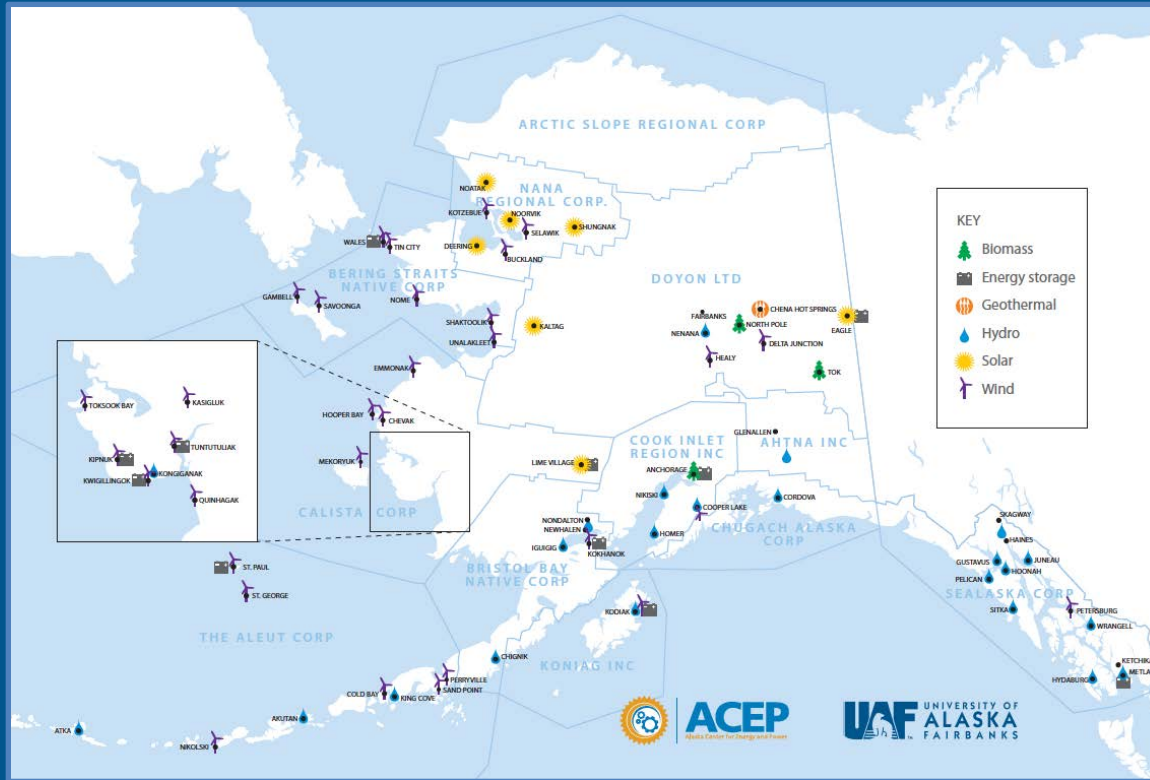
ARCTIC SLOPE REGIONAL CORP

NANA REGIONAL CORP.

NOATAK
KOTZEBUE
NOORVIK
SELAWIK
SHUNGNAK
DEERING
BUCKLAND
WALES
TIN CITY

BERING STRAITS NATIVE CORP

GAMBELL
SAVOONGA
NOME
SHAKTOOLIK
UNALAKLEET
KALTAG

DOYON LTD

FAIRBANKS
CHENA HOT SPRINGS
NENANA
NORTH POLE
DELTA JUNCTION
EAGLE
HEALY
TOK

KEY
Biomass
Energy storage
Geothermal
Hydro
Solar
Wind

TOKSOOK BAY
KASIGLUK
TUNTUTULIAK
KIPNUK
KONGIGANAK
KWIGILLINGOK
QUINHAGAK

EMMONAK
HOOPER BAY
CHEVAK
MEKORYUK

CALISTA CORP

LIME VILLAGE

COOK INLET REGION INC

ANCHORAGE
GLENALLEN

AHTNA INC

NIKISKI
COOPER LAKE
CORDOVA
NONDALTON
NEWHALEN
ILIAMNA
IGIUGIG
KOKHANOK
HOMER

CHUGACH ALASKA CORP

ST. PAUL
ST. GEORGE

BRISTOL BAY NATIVE CORP

KODIAK

THE ALEUT CORP

KONIAG INC

CHIGNIK
PERRYVILLE
SAND POINT
COLD BAY
KING COVE
AKUTAN
ATKA
NIKOLSKI

SKAGWAY
HAINES
GUSTAVUS
JUNEAU
HOONAH
PELICAN
SITKA

SEALASKA CORP

PETERSBURG
WRANGELL
KETCHIKAN
METLAKATLA
HYDABURG

ACEP
Alaska Center for Energy and Power

UAF UNIVERSITY OF ALASKA FAIRBANKS